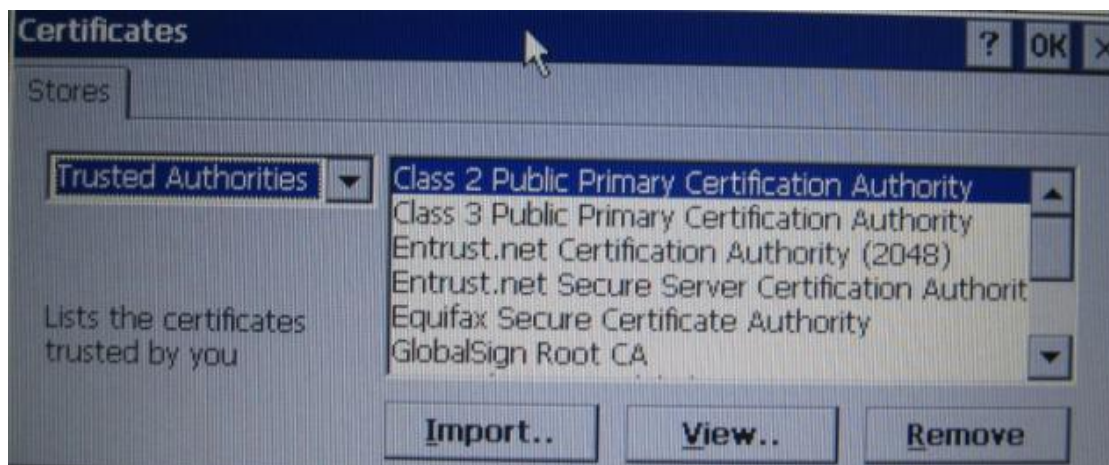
Certificates

? OK ×

Stores

Trusted Authorities

Lists the certificates trusted by you

Class 2 Public Primary Certification Authority
Class 3 Public Primary Certification Authority
Entrust.net Certification Authority (2048)
Entrust.net Secure Server Certification Authorit
Equifax Secure Certificate Authority
GlobalSign Root CA

Import..

View..

Remove